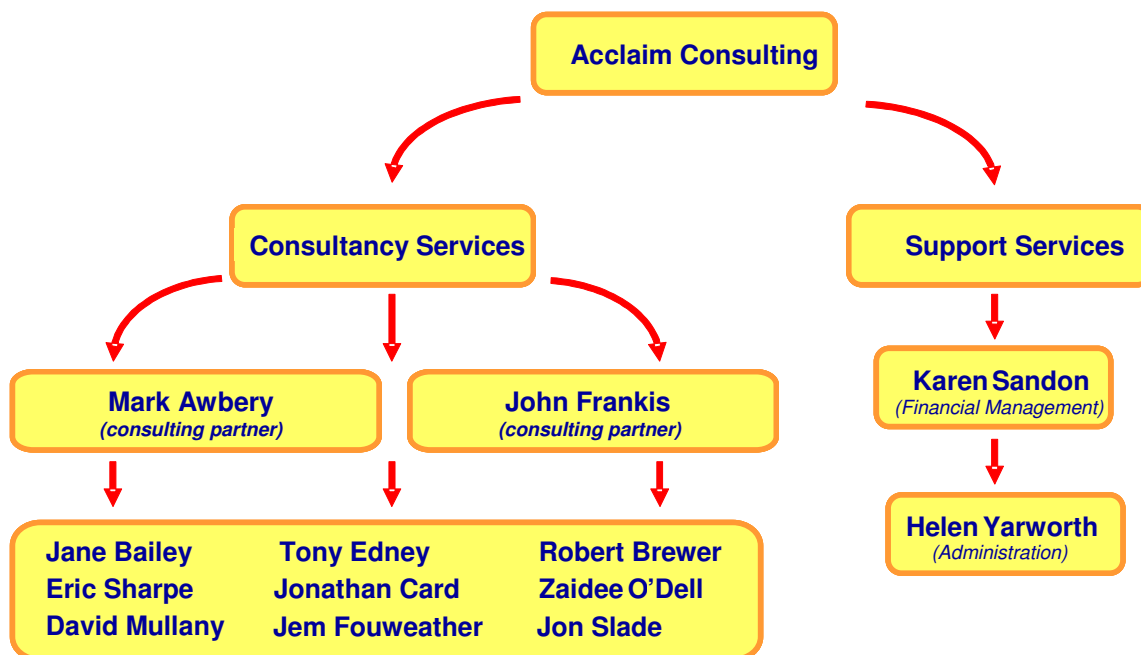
Acclaim Consulting

Consultancy Services

Support Services

Mark Awbery
(consulting partner)

John Frankis
(consulting partner)

Karen Sandon
(Financial Management)

Helen Yarworth
(Administration)

Jane Bailey
Eric Sharpe
David Mullany

Tony Edney
Jonathan Card
Jem Fouweather

Robert Brewer
Zaidee O'Dell
Jon Slade